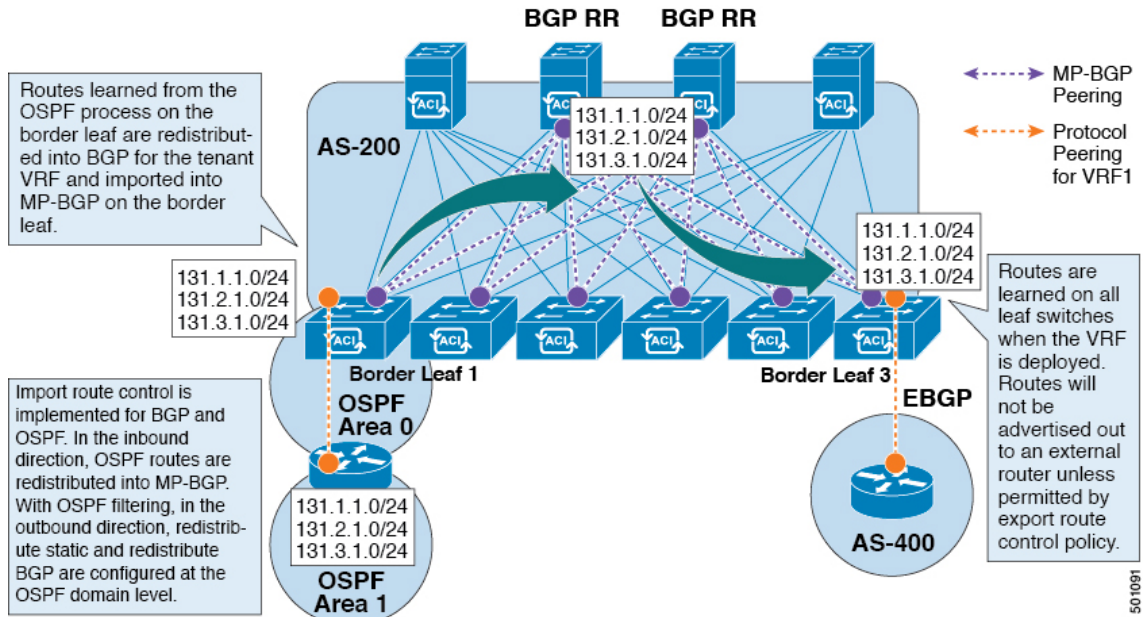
BGP RR BGP RR

MP-BGP Peering

Protocol Peering for VRF1

Routes learned from the OSPF process on the border leaf are redistributed into BGP for the tenant VRF and imported into MP-BGP on the border leaf.

AS-200

ACI ACI ACI ACI

131.1.1.0/24
131.2.1.0/24
131.3.1.0/24

131.1.1.0/24
131.2.1.0/24
131.3.1.0/24

131.1.1.0/24
131.2.1.0/24
131.3.1.0/24

Routes are learned on all leaf switches when the VRF is deployed. Routes will not be advertised out to an external router unless permitted by export route control policy.

ACI ACI ACI ACI ACI ACI

Border Leaf 1

Border Leaf 3

Import route control is implemented for BGP and OSPF. In the inbound direction, OSPF routes are redistributed into MP-BGP. With OSPF filtering, in the outbound direction, redistribute static and redistribute BGP are configured at the OSPF domain level.

OSPF Area 0

131.1.1.0/24
131.2.1.0/24
131.3.1.0/24

OSPF Area 1

EBGP

AS-400

501091